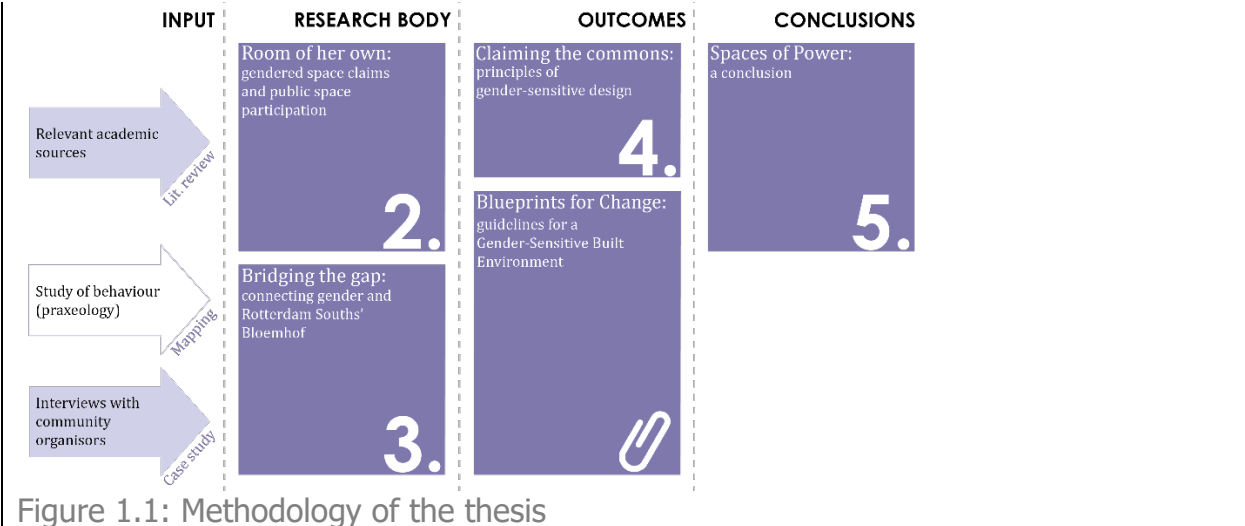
INPUT

Relevant academic sources

Lit. review

Study of behaviour (praxeology)

Mapping

Interviews with community organisors

Case study

RESEARCH BODY

Room of her own: gendered space claims and public space participation

2.

Bridging the gap: connecting gender and Rotterdam Souths' Bloemhof

3.

OUTCOMES

Claiming the commons: principles of gender-sensitive design

4.

Blueprints for Change: guidelines for a Gender-Sensitive Built Environment

CONCLUSIONS

Spaces of Power: a conclusion

5.

Figure 1.1: Methodology of the thesis